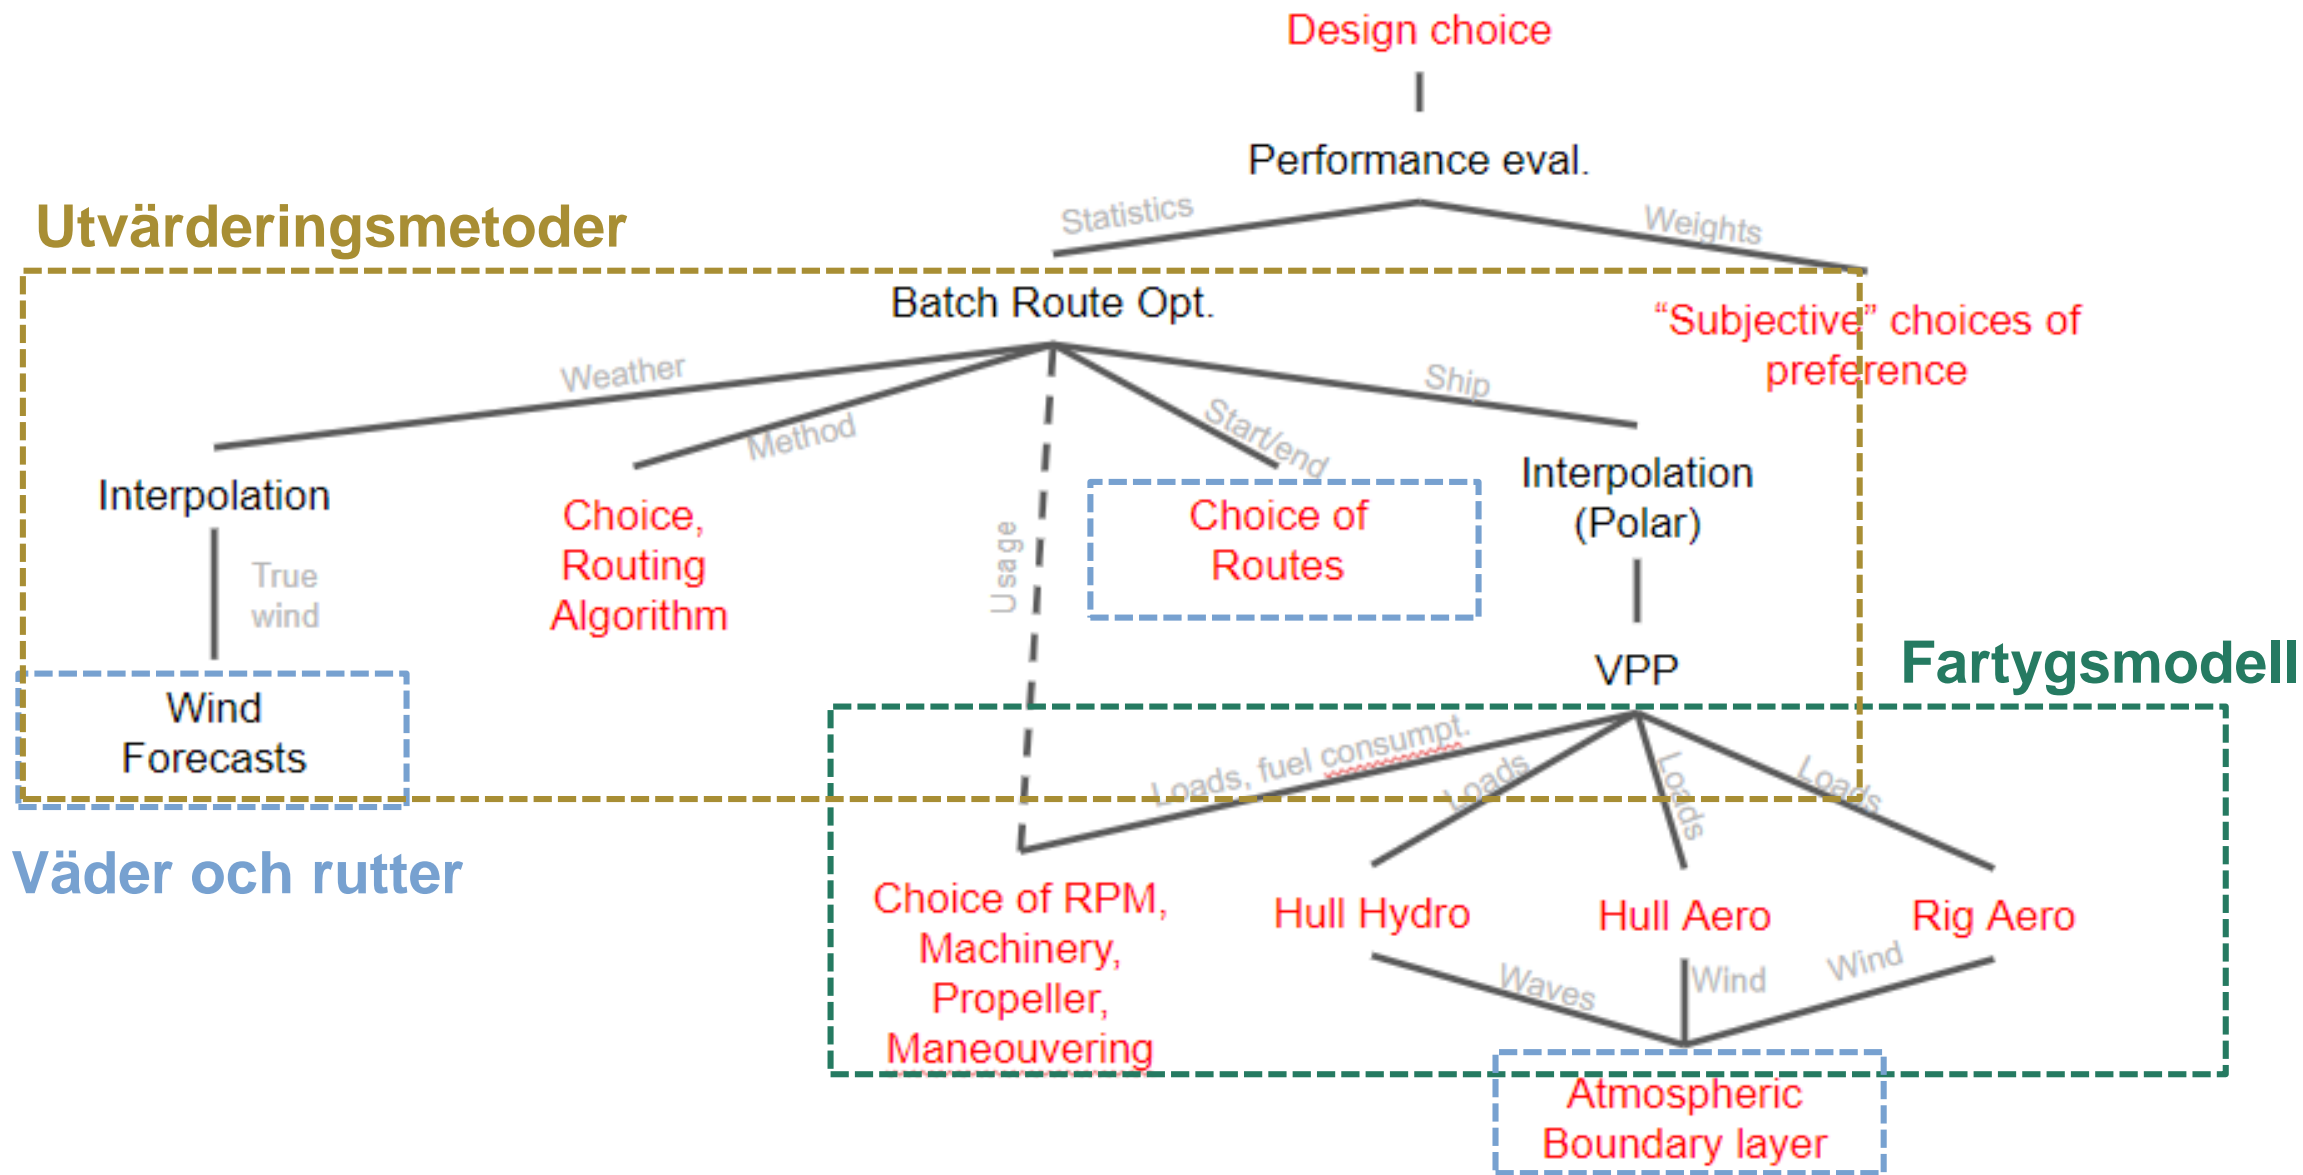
Design choice

Performance eval.

Statistics

Weights

Utvärderingsmetoder

Batch Route Opt.

"Subjective" choices of preference

Weather

Method

Usage

Start/end

Ship

Interpolation

True wind

Wind Forecasts

Choice, Routing Algorithm

Choice of Routes

Interpolation (Polar)

VPP

Fartygsmodell

Loads, fuel consumpt.

Loads

Loads

Loads

Väder och rutter

Choice of RPM, Machinery, Propeller, Maneouvering

Hull Hydro

Hull Aero

Rig Aero

Waves

Wind

Wind

Atmospheric Boundary layer